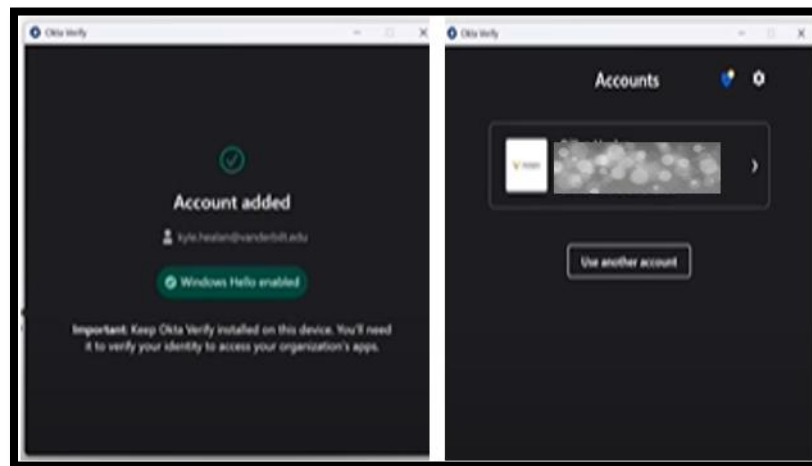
Okta Verify

Account added

kyle.healan@vanderbilt.edu

Windows Hello enabled

Important: Keep Okta Verify installed on this device. You'll need it to verify your identity to access your organization's apps.

Okta Verify

Accounts

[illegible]

Use another account